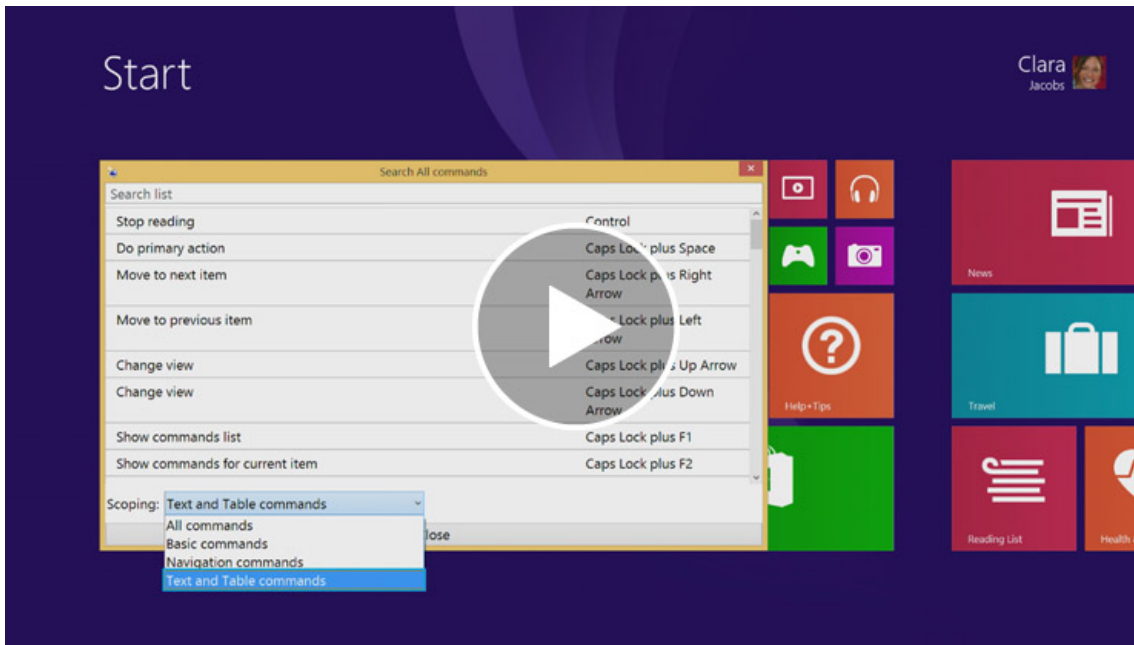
Start

Clara
Jacobs

Search All commands

Search list

| | |
|---|---|
| Stop reading | Control |
| Do primary action | Caps Lo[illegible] plus Space |
| Move to next item | Caps Lock p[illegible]s Right Arrow |
| Move to previous item | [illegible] Lock plus Left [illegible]rrow |
| Change view | Caps Lock pl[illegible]s Up Arrow |
| Change view | Caps Lock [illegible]plus Down Arrow |
| Show commands list | Caps Lock plus F1 |
| Show commands for current item | Caps Lock plus F2 |

Scoping: Text and Table commands

All commands
Basic commands
Navigation commands
Text and Table commands

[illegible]lose

News

Help+Tips

Travel

Reading List

Health